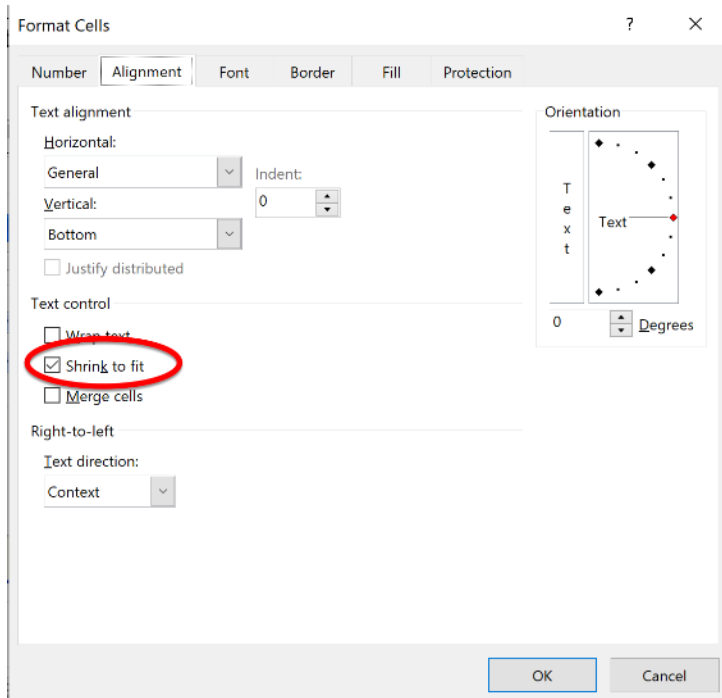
Format Cells

?

Number | Alignment | Font | Border | Fill | Protection

Text alignment

Horizontal:

General

Indent:

0

Vertical:

Bottom

Justify distributed

Text control

Wrap text

Shrink to fit

Merge cells

Right-to-left

Text direction:

Context

Orientation

T
e
x
t

Text

0

Degrees

OK

Cancel